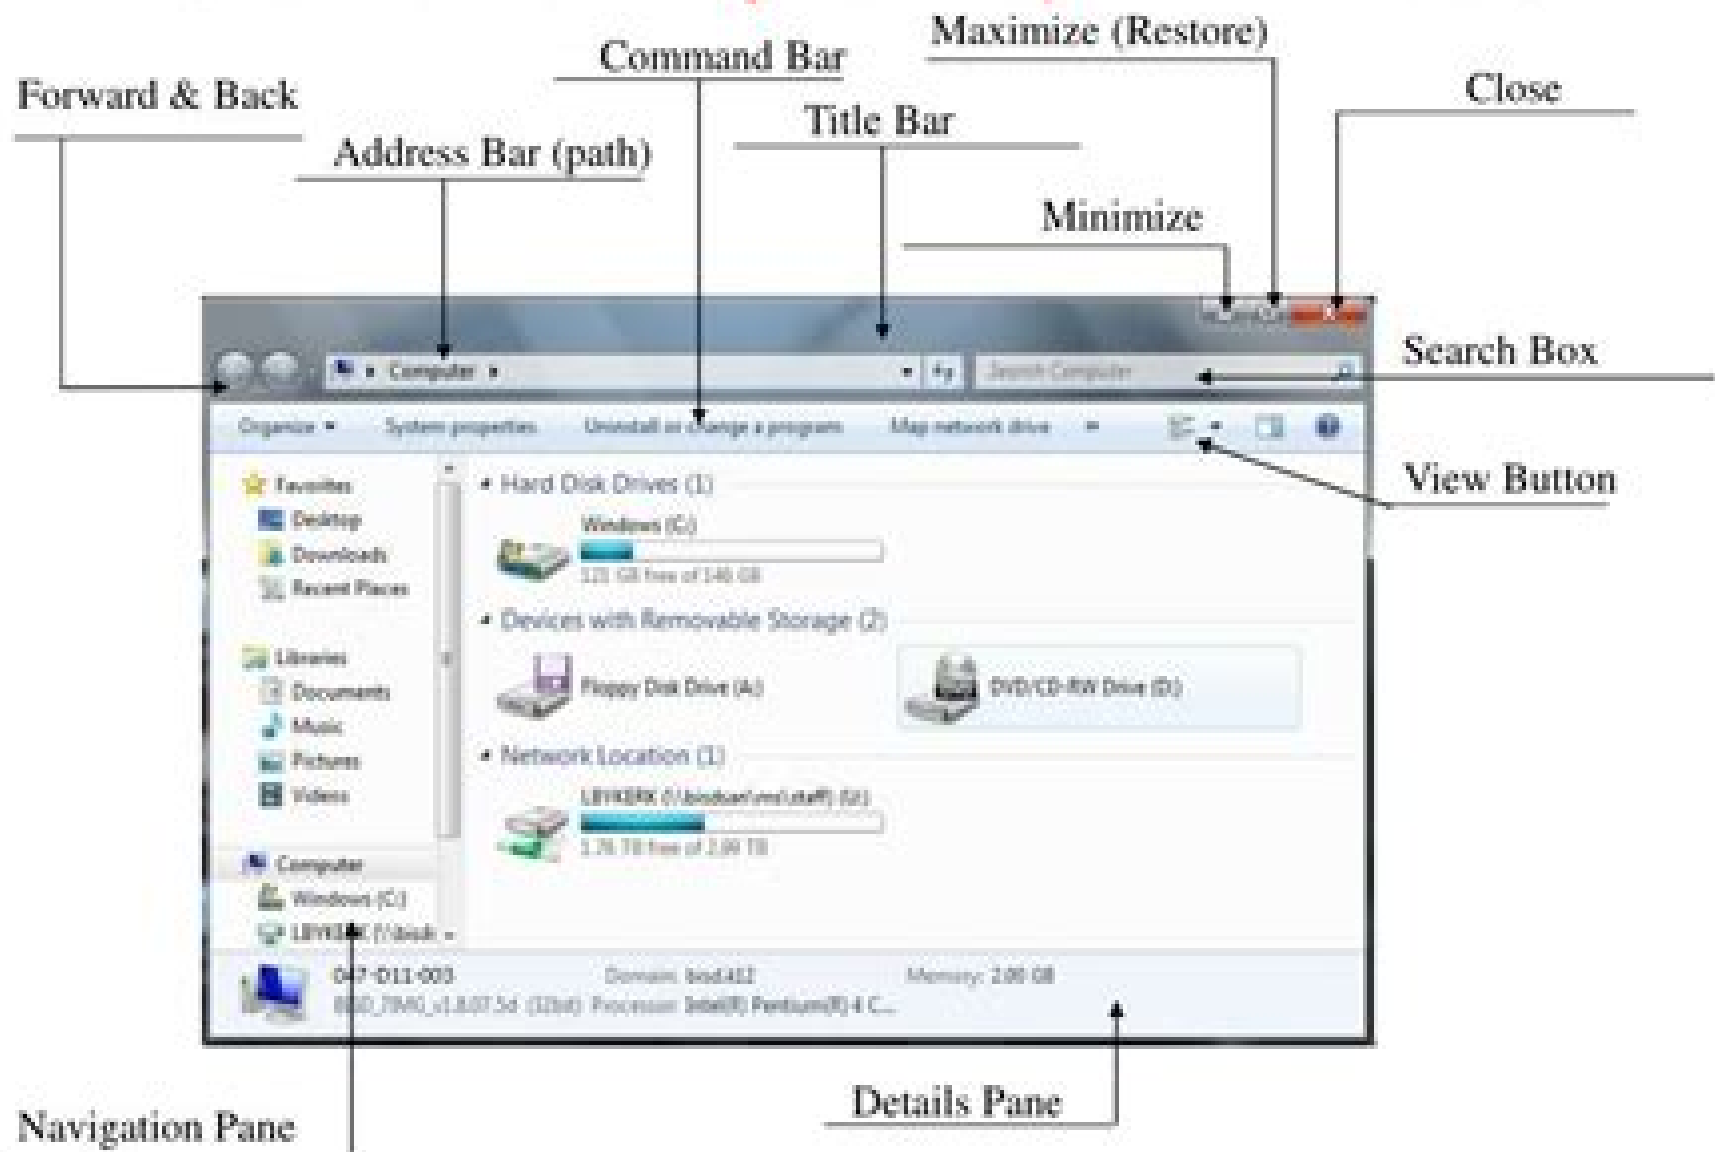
Maximize (Restore)
Command Bar
Forward & Back
Close
Title Bar
Address Bar (path)
Minimize
Computer
Search Computer
Search Box
Organize
System properties
Uninstall or change a program
Map network drive
View Button
Favorites
Desktop
Downloads
Recent Places
Libraries
Documents
Music
Pictures
Videos
Computer
Windows (C:)
LBYKBRK (\\bisdsan\vns\staff) (U:)
Hard Disk Drives (1)
Windows (C:)
121 GB free of 146 GB
Devices with Removable Storage (2)
Floppy Disk Drive (A:)
DVD/CD-RW Drive (D:)
Network Location (1)
LBYKBRK (\\bisdsan\vns\staff) (U:)
1.76 TB free of 2.89 TB
047-D11-003
Domain: bisd.k12
Memory: 2.00 GB
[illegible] (32bit) Processor: Intel(R) Pentium(R) 4 C...
Details Pane
Navigation Pane